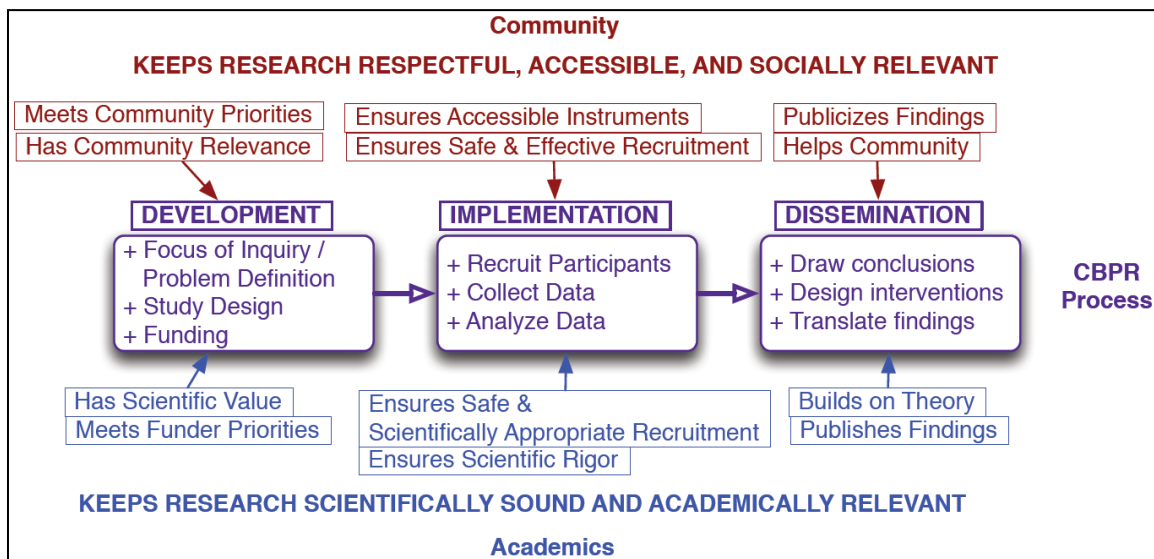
Community

KEEPS RESEARCH RESPECTFUL, ACCESSIBLE, AND SOCIALLY RELEVANT

Meets Community Priorities

Has Community Relevance

Ensures Accessible Instruments

Ensures Safe & Effective Recruitment

Publicizes Findings

Helps Community

DEVELOPMENT

+ Focus of Inquiry / Problem Definition
+ Study Design
+ Funding

IMPLEMENTATION

+ Recruit Participants
+ Collect Data
+ Analyze Data

DISSEMINATION

+ Draw conclusions
+ Design interventions
+ Translate findings

CBPR Process

Has Scientific Value

Meets Funder Priorities

Ensures Safe & Scientifically Appropriate Recruitment

Ensures Scientific Rigor

Builds on Theory

Publishes Findings

KEEPS RESEARCH SCIENTIFICALLY SOUND AND ACADEMICALLY RELEVANT

Academics